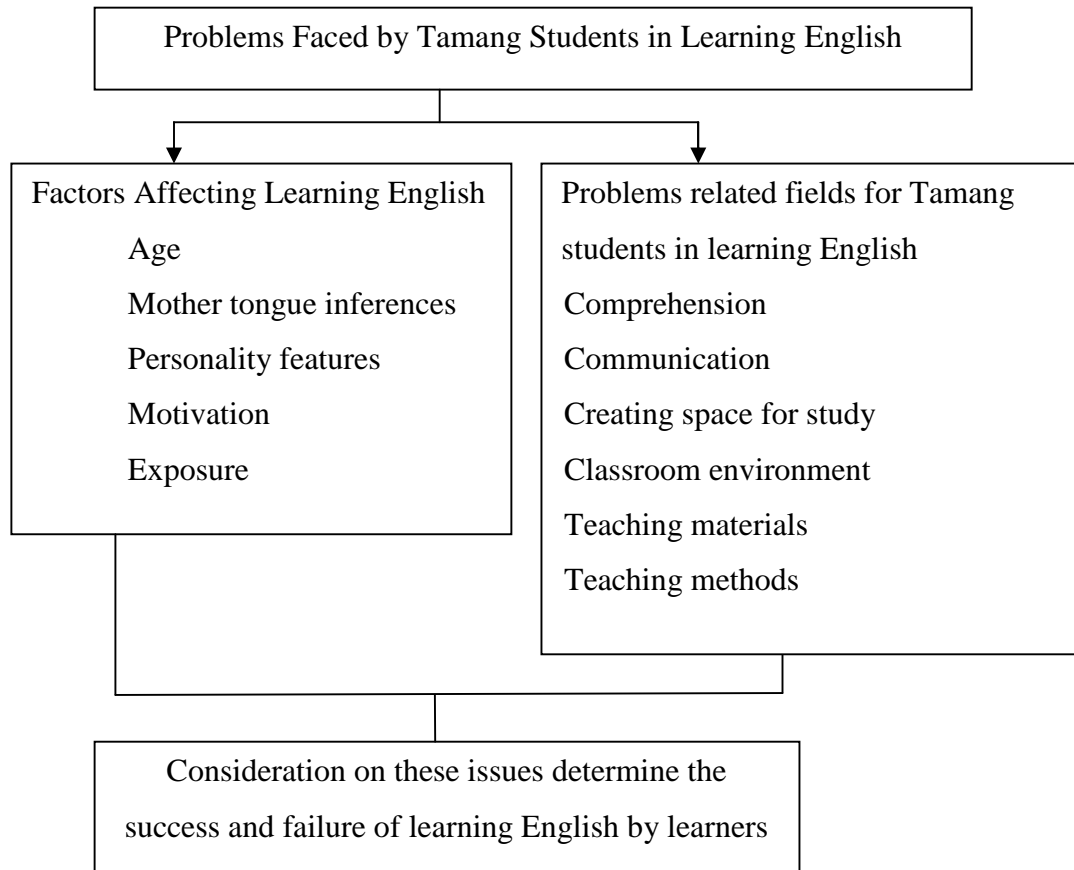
Problems Faced by Tamang Students in Learning English

Factors Affecting Learning English
Age
Mother tongue inferences
Personality features
Motivation
Exposure

Problems related fields for Tamang students in learning English
Comprehension
Communication
Creating space for study
Classroom environment
Teaching materials
Teaching methods

Consideration on these issues determine the success and failure of learning English by learners